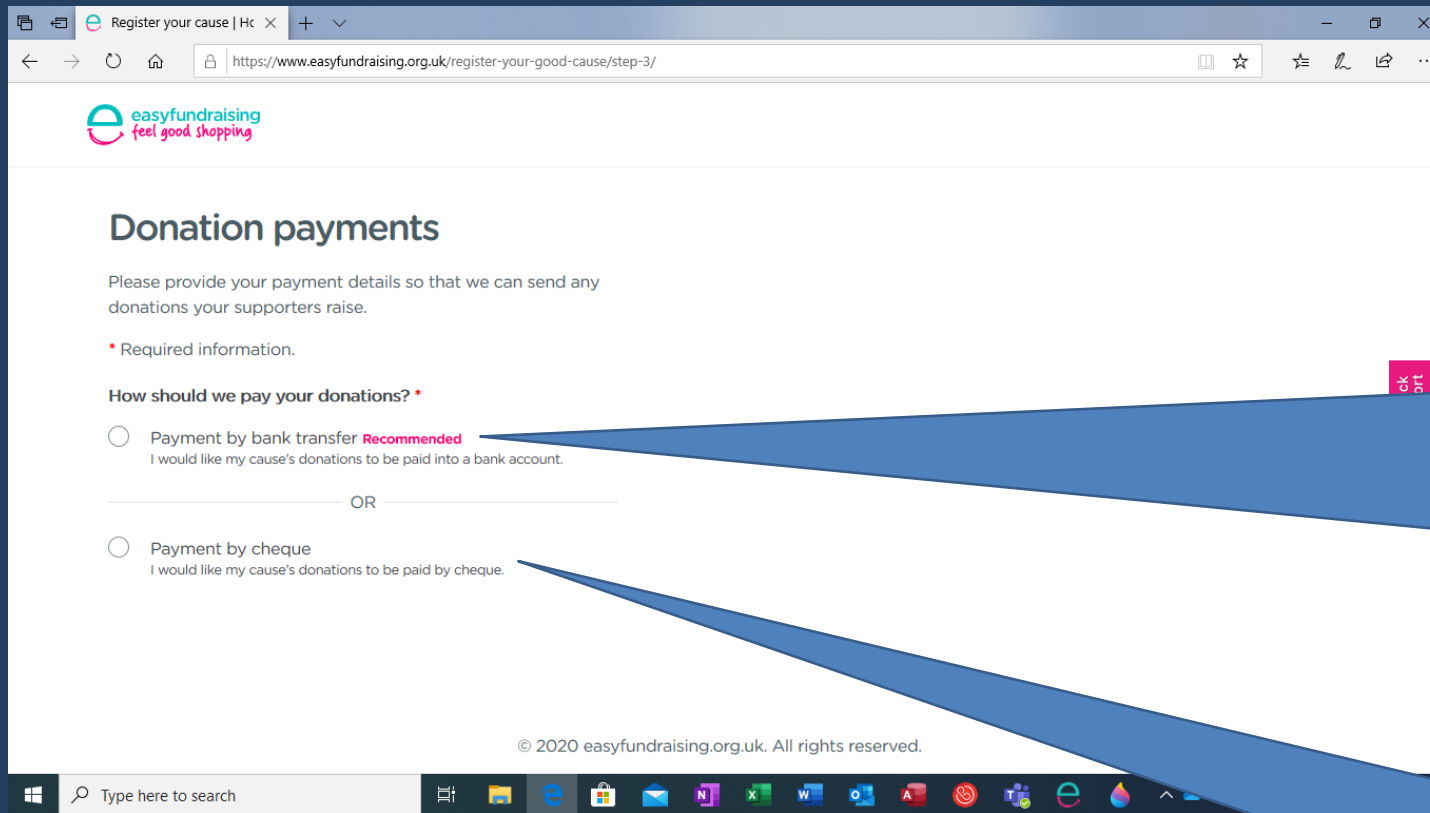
Register your cause | Hc

https://www.easyfundraising.org.uk/register-your-good-cause/step-3/

easyfundraising
feel good shopping

Donation payments

Please provide your payment details so that we can send any donations your supporters raise.

* Required information.

How should we pay your donations? *

Payment by bank transfer Recommended
I would like my cause's donations to be paid into a bank account.

OR

Payment by cheque
I would like my cause's donations to be paid by cheque.

© 2020 easyfundraising.org.uk. All rights reserved.

ck ort

Type here to search